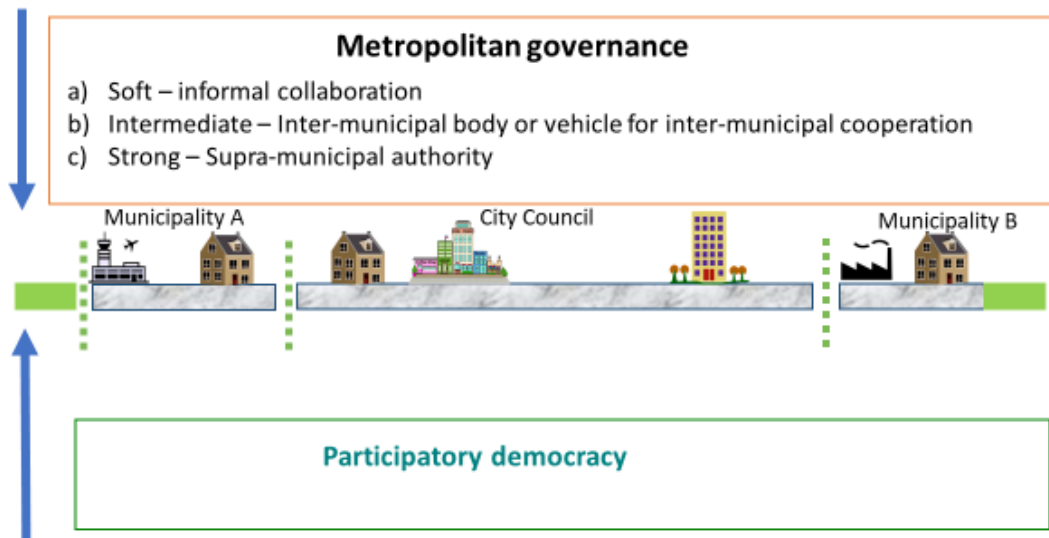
Metropolitan governance

a) Soft – informal collaboration
b) Intermediate – Inter-municipal body or vehicle for inter-municipal cooperation
c) Strong – Supra-municipal authority

Municipality A

City Council

Municipality B

Participatory democracy